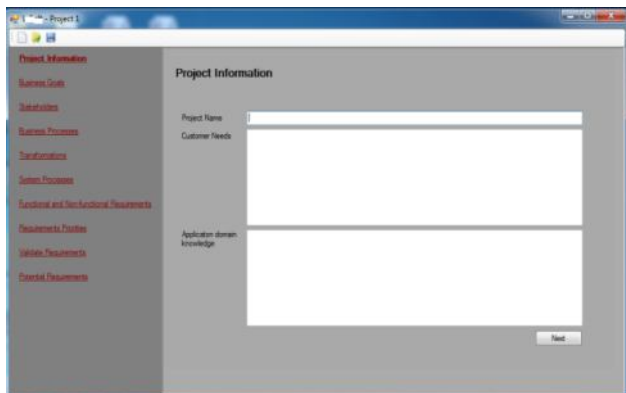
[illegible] - Project 1

Project Information

Business Goals

Stakeholders

Business Processes

Transformations

System Processes

Functional and Non-functional Requirements

Requirements Priorities

Validate Requirements

Potential Requirements

Project Information

Project Name

Customer Needs

Application domain knowledge

Next